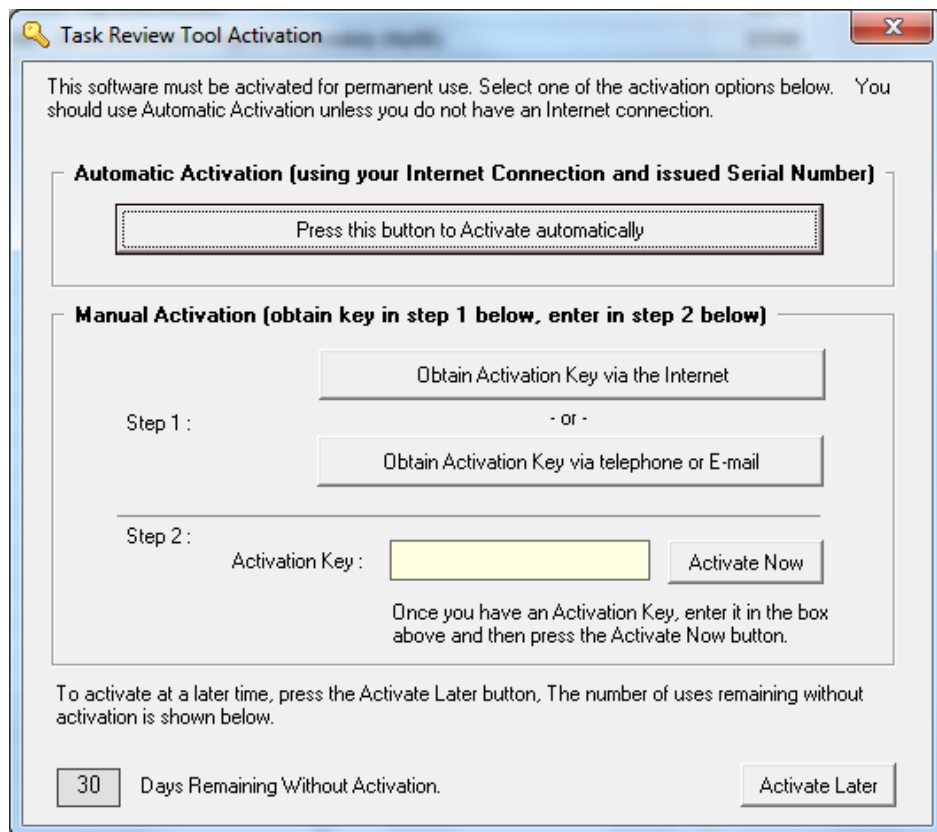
Task Review Tool Activation

This software must be activated for permanent use. Select one of the activation options below. You should use Automatic Activation unless you do not have an Internet connection.

Automatic Activation (using your Internet Connection and issued Serial Number)

Press this button to Activate automatically

Manual Activation (obtain key in step 1 below, enter in step 2 below)

Step 1 :

Obtain Activation Key via the Internet

- or -

Obtain Activation Key via telephone or E-mail

Step 2 :

Activation Key :

Activate Now

Once you have an Activation Key, enter it in the box above and then press the Activate Now button.

To activate at a later time, press the Activate Later button, The number of uses remaining without activation is shown below.

30 Days Remaining Without Activation.

Activate Later